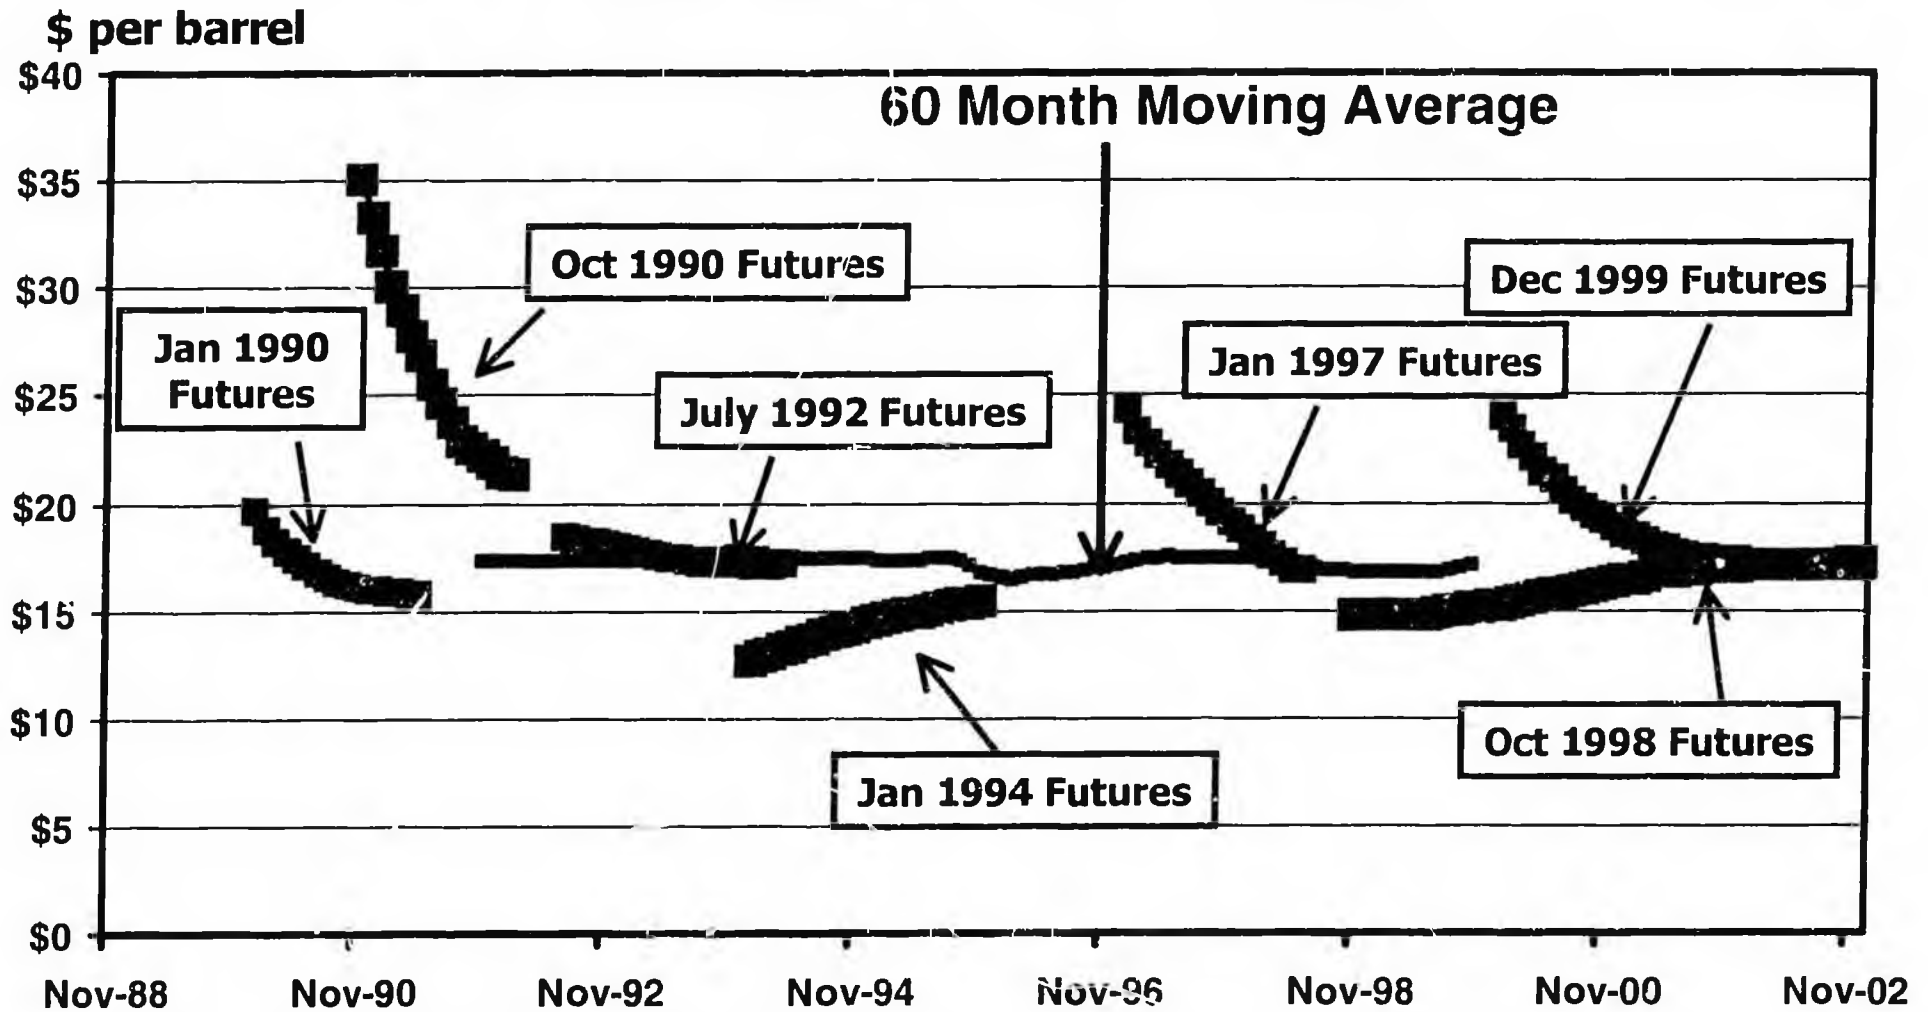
$ per barrel

$40
$35
$30
$25
$20
$15
$10
$5
$0

60 Month Moving Average

Oct 1990 Futures

Dec 1999 Futures

Jan 1990 Futures

Jan 1997 Futures

July 1992 Futures

Jan 1994 Futures

Oct 1998 Futures

Nov-88 Nov-90 Nov-92 Nov-94 Nov-96 Nov-98 Nov-00 Nov-02